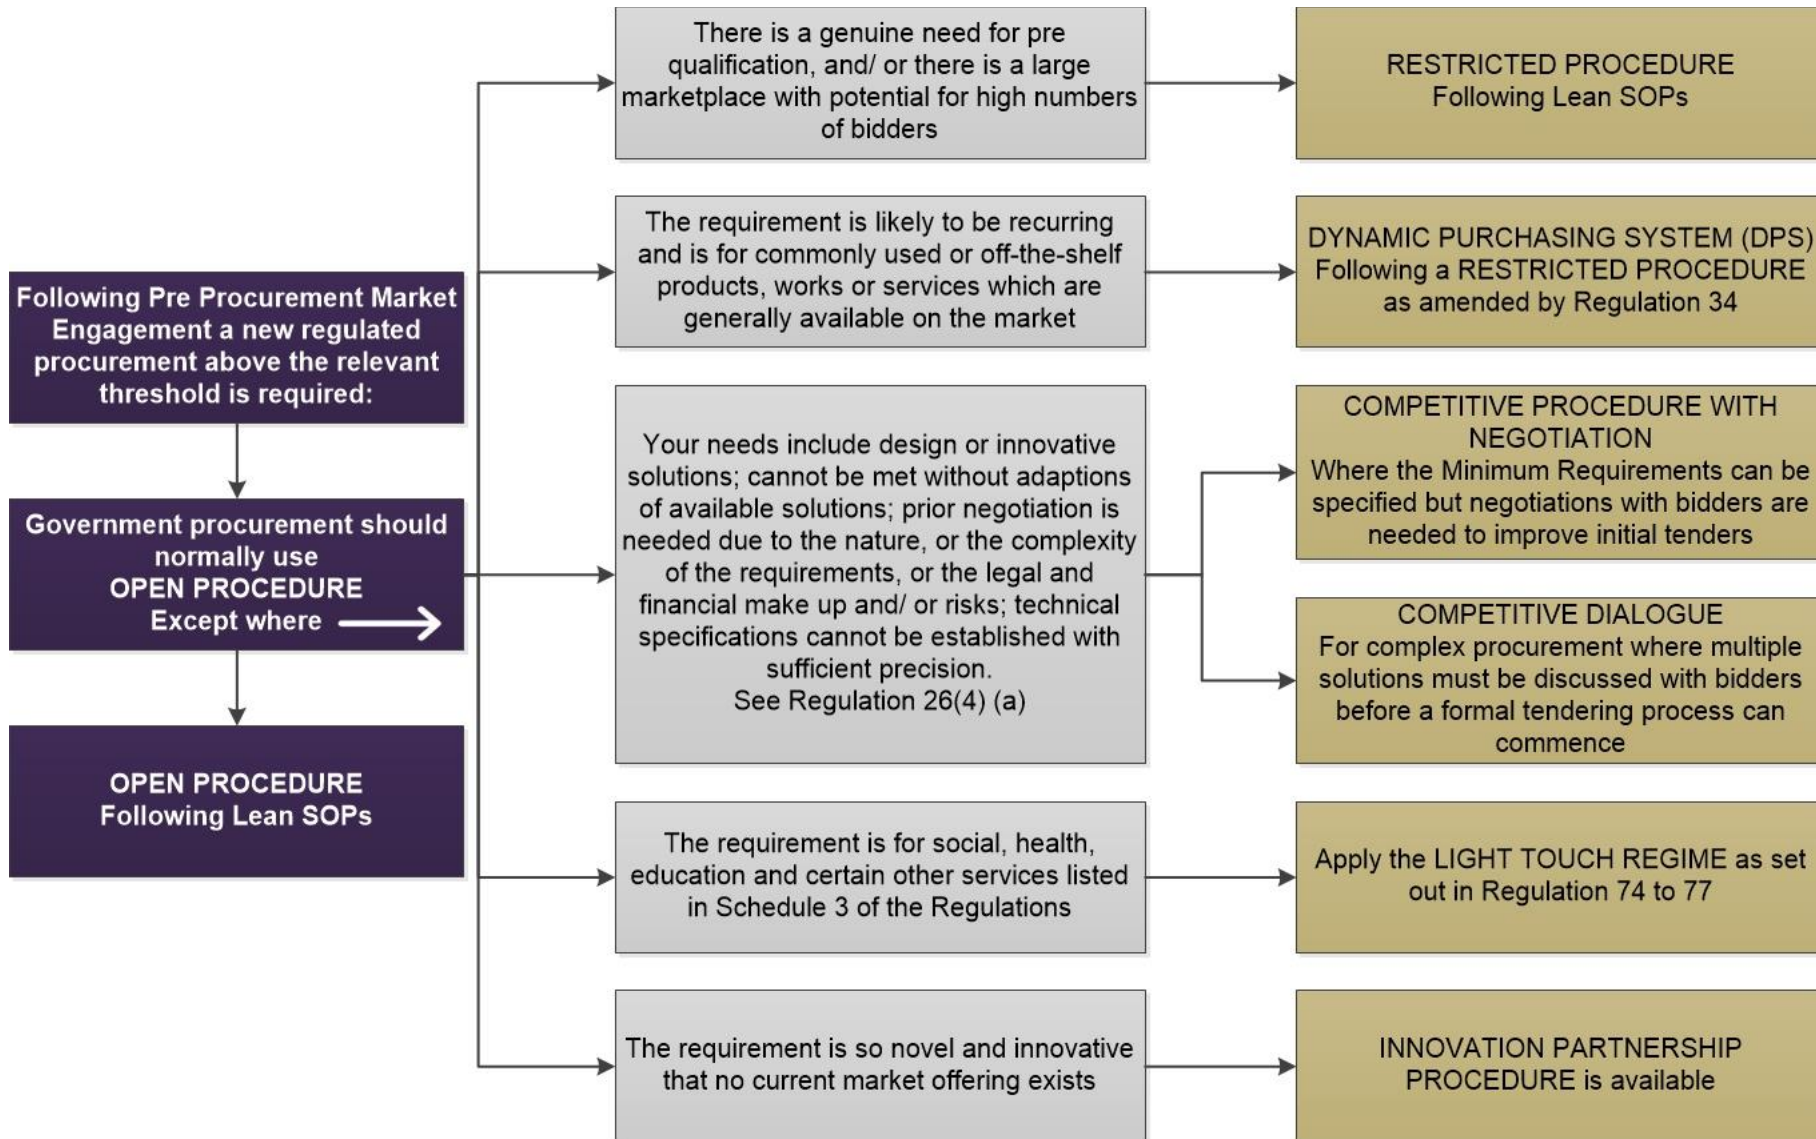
Following Pre Procurement Market Engagement a new regulated procurement above the relevant threshold is required:

Government procurement should normally use
OPEN PROCEDURE
Except where

OPEN PROCEDURE
Following Lean SOPs

There is a genuine need for pre qualification, and/ or there is a large marketplace with potential for high numbers of bidders

RESTRICTED PROCEDURE
Following Lean SOPs

The requirement is likely to be recurring and is for commonly used or off-the-shelf products, works or services which are generally available on the market

DYNAMIC PURCHASING SYSTEM (DPS)
Following a RESTRICTED PROCEDURE as amended by Regulation 34

Your needs include design or innovative solutions; cannot be met without adaptions of available solutions; prior negotiation is needed due to the nature, or the complexity of the requirements, or the legal and financial make up and/ or risks; technical specifications cannot be established with sufficient precision.
See Regulation 26(4) (a)

COMPETITIVE PROCEDURE WITH NEGOTIATION
Where the Minimum Requirements can be specified but negotiations with bidders are needed to improve initial tenders

COMPETITIVE DIALOGUE
For complex procurement where multiple solutions must be discussed with bidders before a formal tendering process can commence

The requirement is for social, health, education and certain other services listed in Schedule 3 of the Regulations

Apply the LIGHT TOUCH REGIME as set out in Regulation 74 to 77

The requirement is so novel and innovative that no current market offering exists

INNOVATION PARTNERSHIP PROCEDURE is available